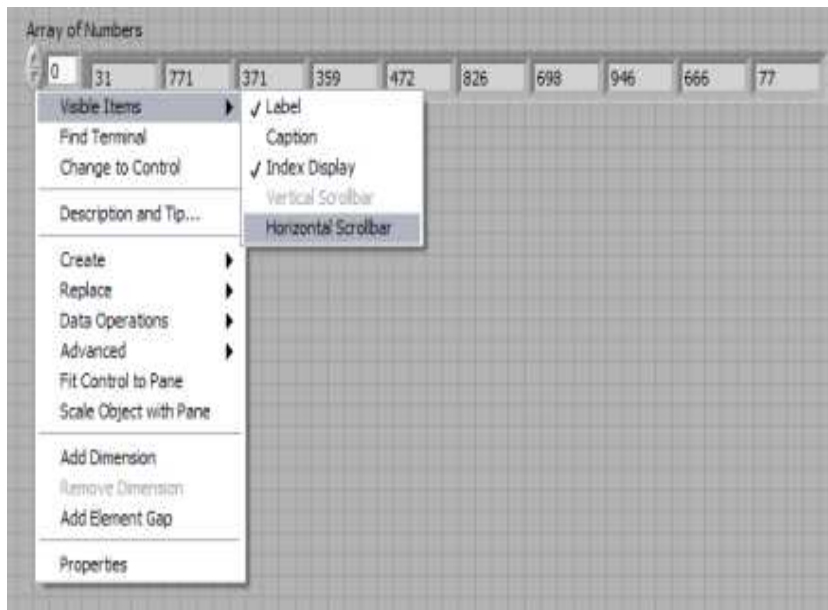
Array of Numbers

| 0 | 31 | 771 | 371 | 359 | 472 | 826 | 698 | 946 | 666 | 77 |
|---|---|---|---|---|---|---|---|---|---|---|

Visible Items
Find Terminal
Change to Control

Description and Tip...

Create
Replace
Data Operations
Advanced
Fit Control to Pane
Scale Object with Pane

Add Dimension
Remove Dimension
Add Element Gap

Properties

✓ Label
Caption
✓ Index Display
Vertical Scrollbar
Horizontal Scrollbar